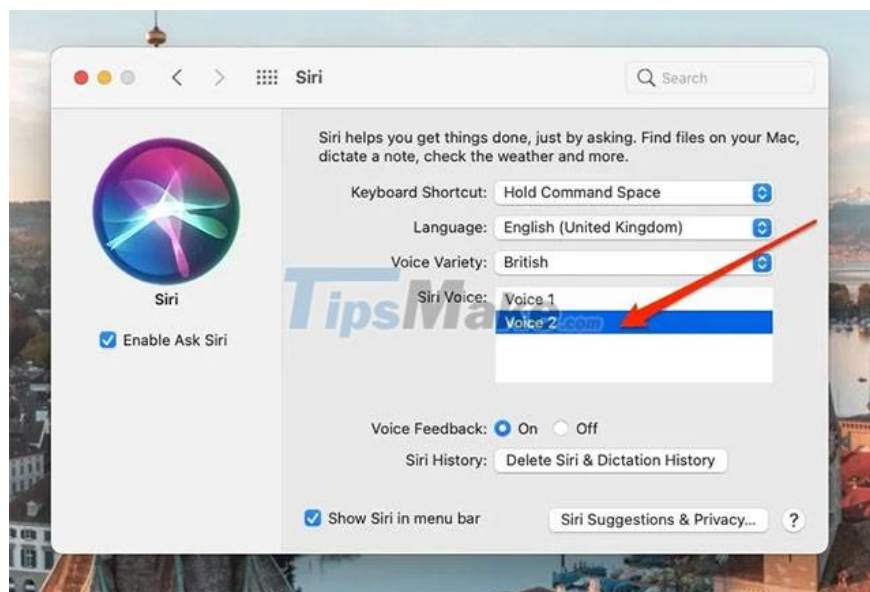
Siri

Search

Siri

Enable Ask Siri

Siri helps you get things done, just by asking. Find files on your Mac, dictate a note, check the weather and more.

Keyboard Shortcut: Hold Command Space

Language: English (United Kingdom)

Voice Variety: British

Siri Voice: Voice 1
Voice 2

TipsMake.com

Voice Feedback: On Off

Siri History: Delete Siri & Dictation History

Show Siri in menu bar

Siri Suggestions & Privacy...

?